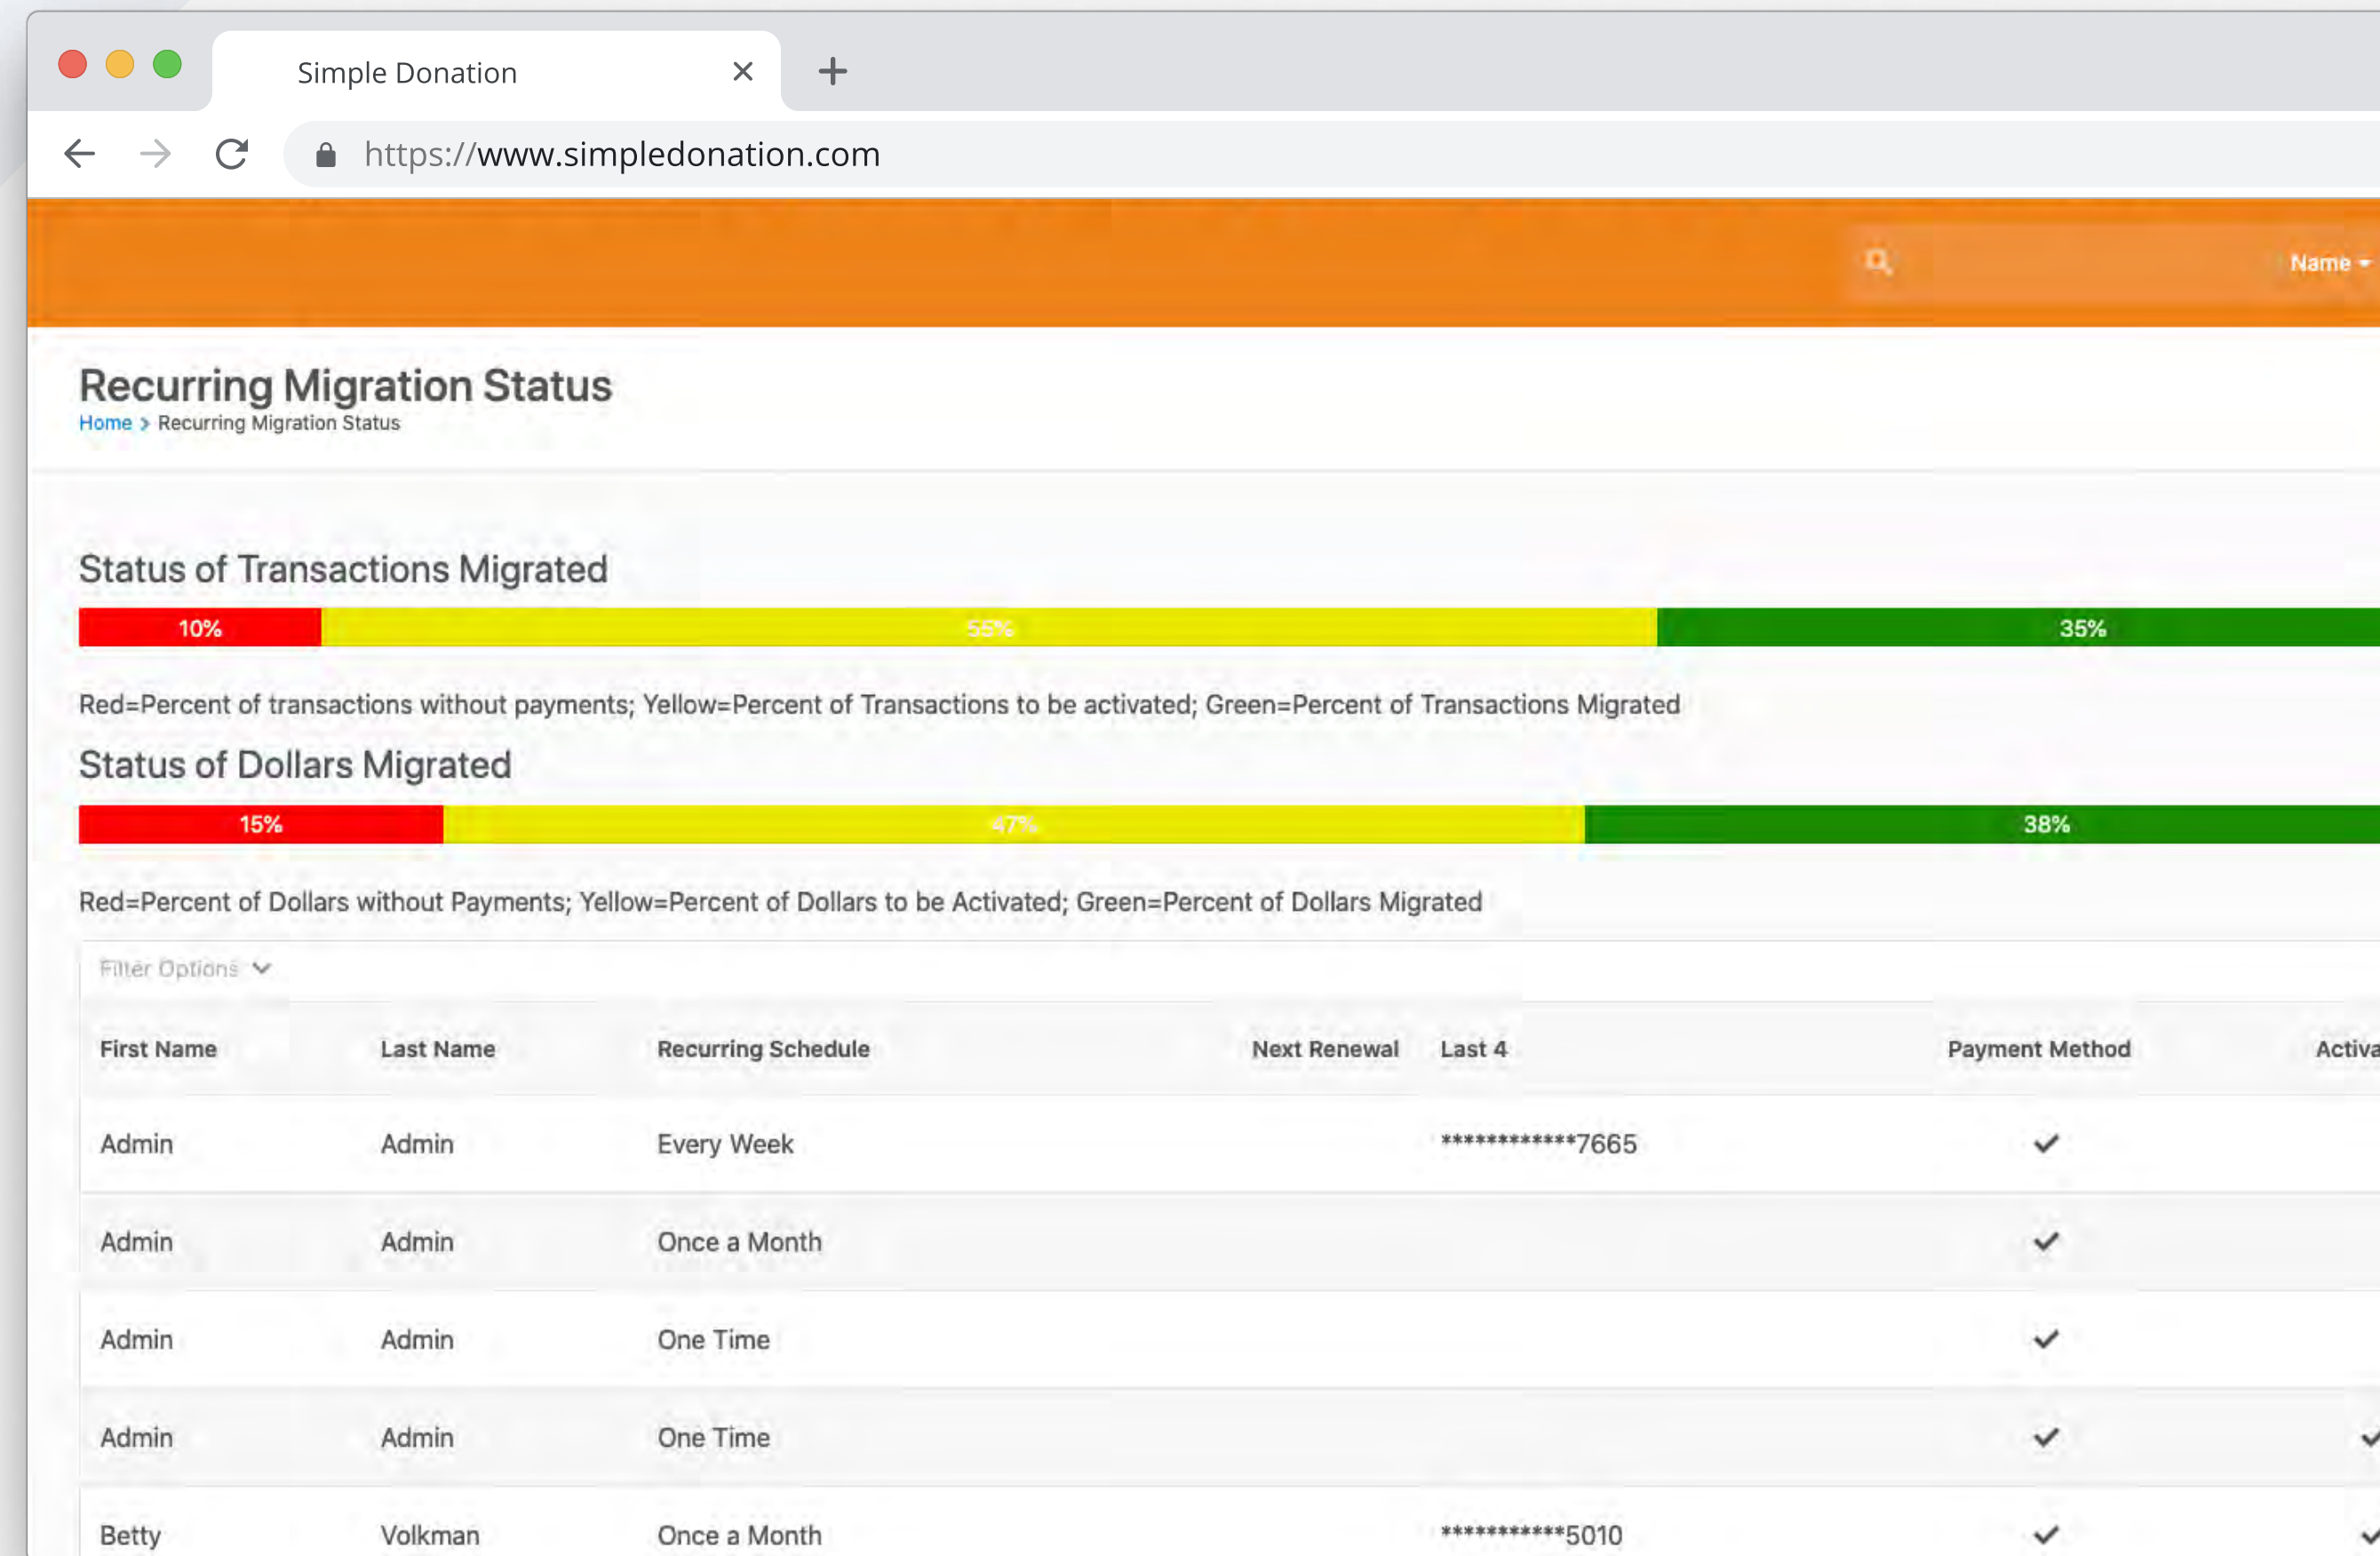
Simple Donation

https://www.simpledonation.com

Name

Recurring Migration Status

Home > Recurring Migration Status

Status of Transactions Migrated

10% 55% 35%

Red=Percent of transactions without payments; Yellow=Percent of Transactions to be activated; Green=Percent of Transactions Migrated

Status of Dollars Migrated

15% 47% 38%

Red=Percent of Dollars without Payments; Yellow=Percent of Dollars to be Activated; Green=Percent of Dollars Migrated

Filter Options

| First Name | Last Name | Recurring Schedule | Next Renewal | Last 4 | Payment Method | Activa |
|---|---|---|---|---|---|---|
| Admin | Admin | Every Week | | ************7665 | ✓ | |
| Admin | Admin | Once a Month | | | ✓ | |
| Admin | Admin | One Time | | | ✓ | |
| Admin | Admin | One Time | | | ✓ | ✓ |
| Betty | Volkman | Once a Month | | ***********5010 | ✓ | ✓ |